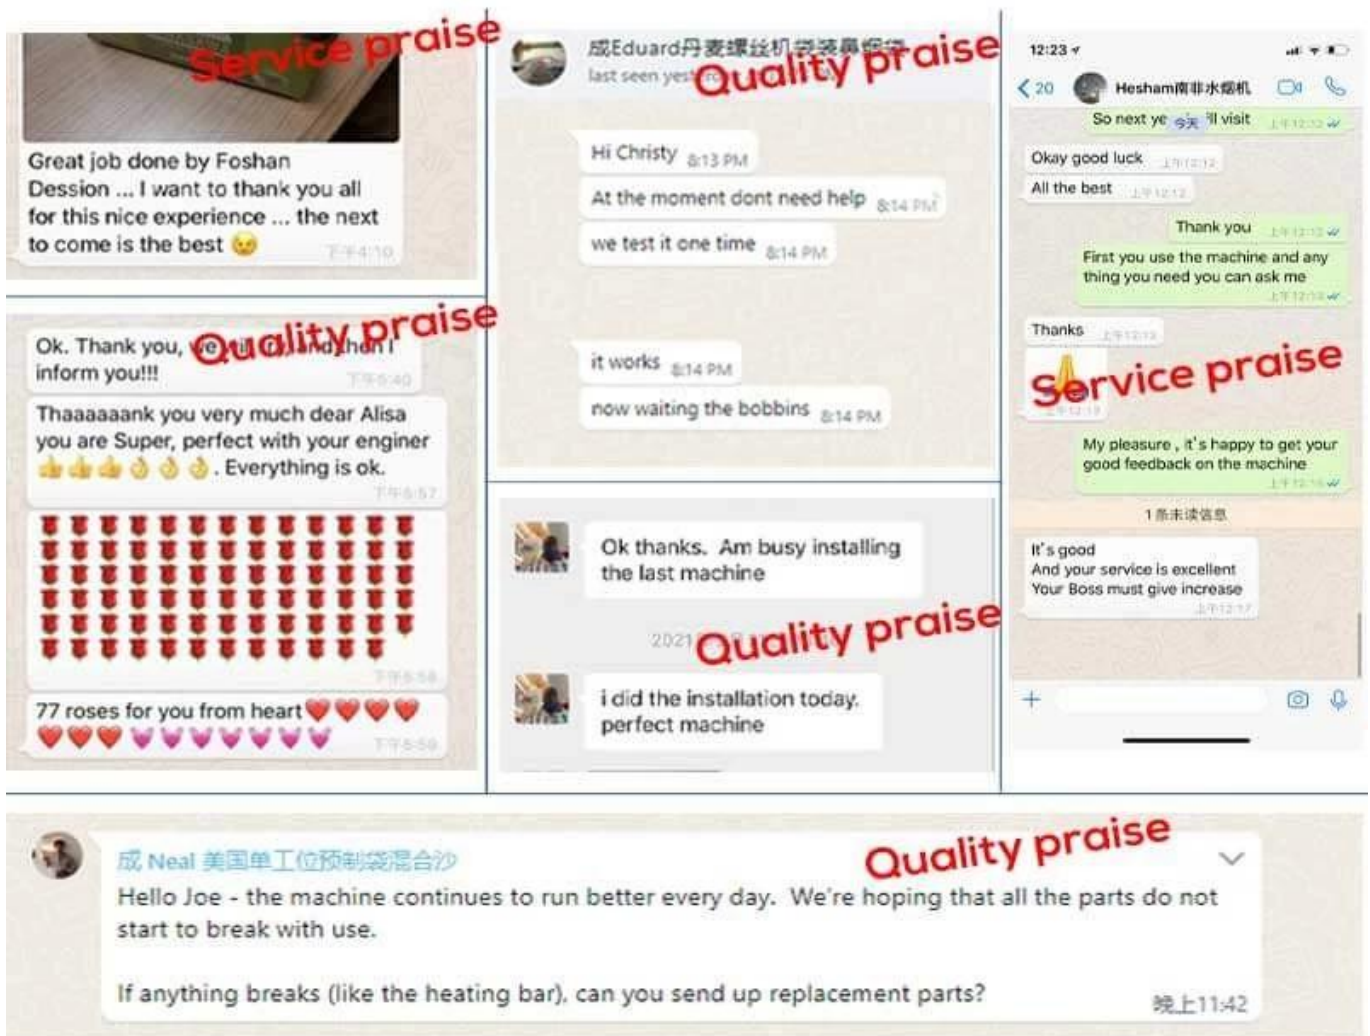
Service praise

Great job done by Foshan Dession ... I want to thank you all for this nice experience ... the next to come is the best 😉 下午4:10

Quality praise

Ok. Thank you, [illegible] inform you!!! 下午5:40

Thaaaaaank you very much dear Alisa you are Super, perfect with your enginer 👍👍👍👌👌👌. Everything is ok. 下午5:57

🌹🌹🌹🌹🌹🌹🌹🌹🌹🌹🌹🌹🌹 下午5:58

77 roses for you from heart❤️❤️❤️❤️❤️❤️❤️💜💜💜💜💜💜💜 下午5:59

成Eduard丹麦螺丝机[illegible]

last seen yes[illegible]

Quality praise

Hi Christy 8:13 PM

At the moment dont need help 8:14 PM

we test it one time 8:14 PM

it works 8:14 PM

now waiting the bobbins 8:14 PM

Ok thanks. Am busy installing the last machine

2021

Quality praise

i did the installation today. perfect machine

12:23

< 20 Hesham南非水烟机

So next ye 今天 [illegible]ll visit 上午12:12

Okay good luck 上午12:12

All the best 上午12:12

Thank you 上午12:13

First you use the machine and any thing you need you can ask me 上午12:14

Thanks 上午12:13

Service praise

上午12:13

My pleasure , it's happy to get your good feedback on the machine 上午12:16

1条未读信息

It's good
And your service is excellent
Your Boss must give increase 上午12:17

成 Neal 美国单工位预制袋混合沙

Quality praise

Hello Joe - the machine continues to run better every day. We're hoping that all the parts do not start to break with use.

If anything breaks (like the heating bar), can you send up replacement parts? 晚上11:42